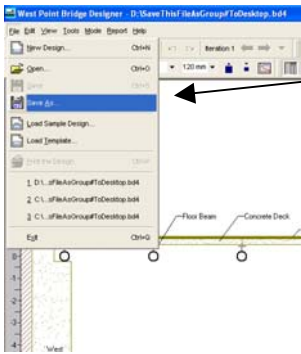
West Point Bridge Designer - D:\SaveThisFileAsGroup#ToDesktop.bd4

File Edit View Tools Mode Report Help

Iteration 1

120 mm

New Design... Ctrl+N

Open... Ctrl+O

Save Ctrl+S

Save As...

Load Sample Design...

Load Template...

Print the Design Ctrl+P

1. D:\...sFileAsGroup#ToDesktop.bd4

2. C:\...sFileAsGroup#ToDesktop.bd4

3. C:\...sFileAsGroup#ToDesktop.bd4

Exit Ctrl+Q

Floor Beam

Concrete Deck

0

-1

-2

-3

-4

West